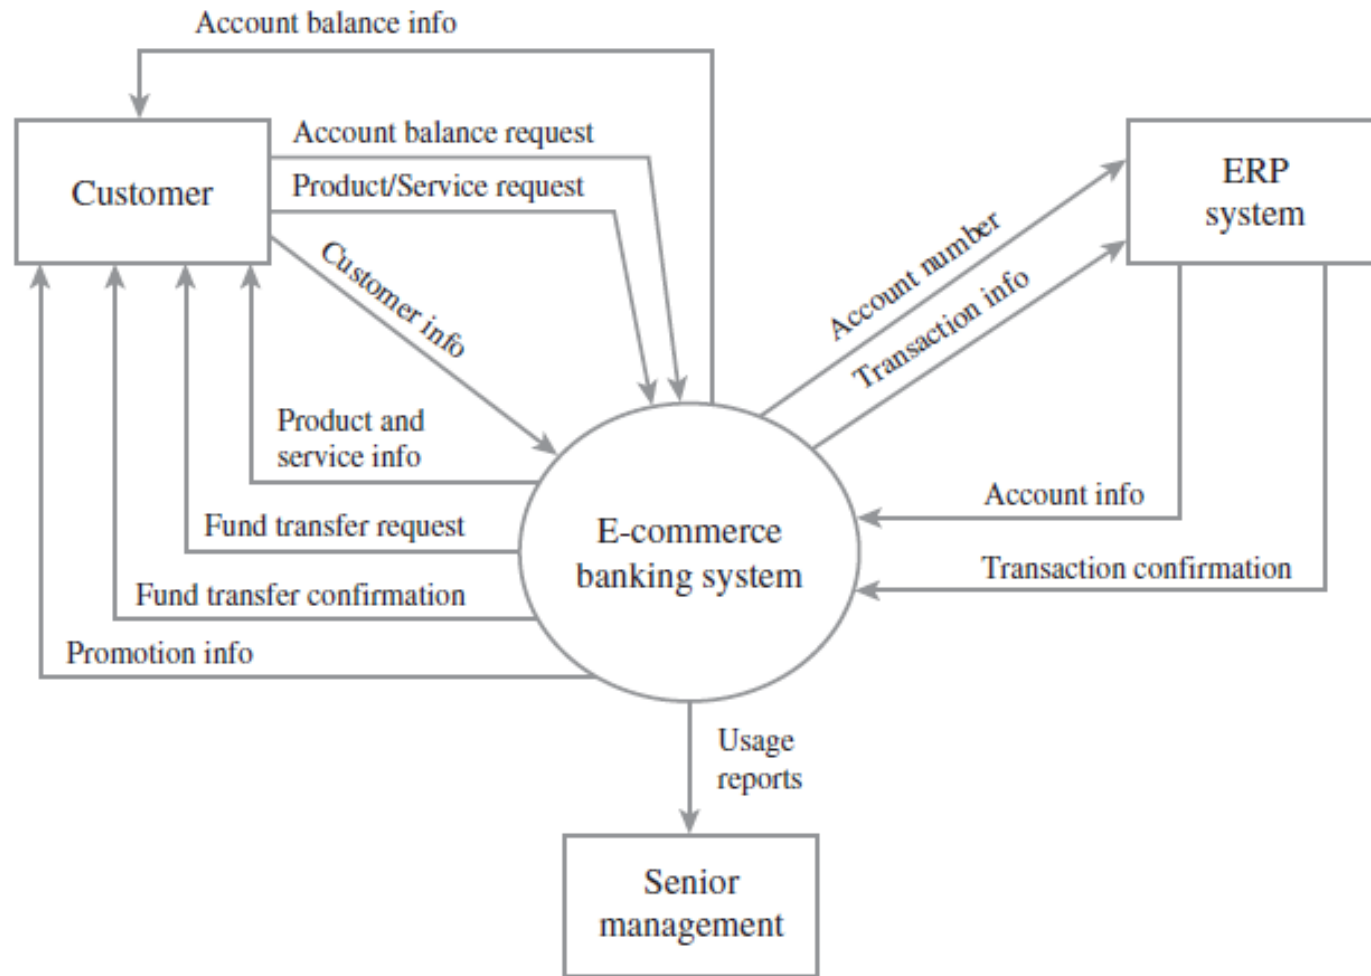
Account balance info

Customer

Account balance request

Product/Service request

Customer info

Product and service info

Fund transfer request

Fund transfer confirmation

Promotion info

ERP system

Account number

Transaction info

Account info

Transaction confirmation

E-commerce banking system

Usage reports

Senior management